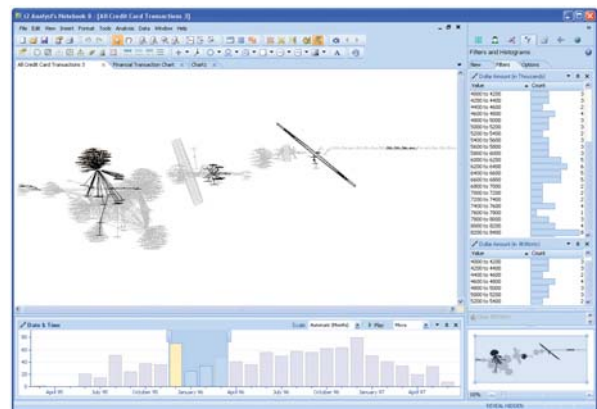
i2 Analyst's Notebook 8 - [All Credit Card Transactions 3]

File Edit View Insert Format Tools Analysis Data Window Help

All Credit Card Transactions 3 | Financial Transaction Chart | Chart1

Filters and Histograms

New | Filters | Options

Dollar Amount (in Thousands)

| Value | Count |
|---|---|
| 4000 to 4200 | 3 |
| 4200 to 4400 | 3 |
| 4400 to 4600 | 2 |
| 4600 to 4800 | 4 |
| 4800 to 5000 | 3 |
| 5000 to 5200 | 2 |
| 5200 to 5400 | 2 |
| 5400 to 5600 | 3 |
| 5600 to 5800 | 2 |
| 5800 to 6000 | 3 |
| 6000 to 6200 | 3 |
| 6200 to 6400 | 5 |
| 6400 to 6600 | 5 |
| 6600 to 6800 | 4 |
| 6800 to 7000 | 2 |
| 7000 to 7200 | 2 |
| 7200 to 7400 | 2 |
| 7400 to 7600 | 4 |
| 7600 to 7800 | 1 |
| 7800 to 8000 | 3 |
| 8000 to 8200 | 4 |
| 8200 to 8400 | 3 |

Dollar Amount (in Millions)

| Value | Count |
|---|---|
| 4000 to 4200 | 3 |
| 4200 to 4400 | 3 |
| 4400 to 4600 | 2 |
| 4600 to 4800 | 4 |
| 4800 to 5000 | 3 |
| 5000 to 5200 | 2 |
| 5200 to 5400 | 2 |

Date & Time

Scale: Automatic (Month) | Plot: Move

80
60
40
20
0

April 95 | July 95 | October 95 | January 96 | April 96 | July 96 | October 96 | January 97 | April 97

TOTAL HIDDEN